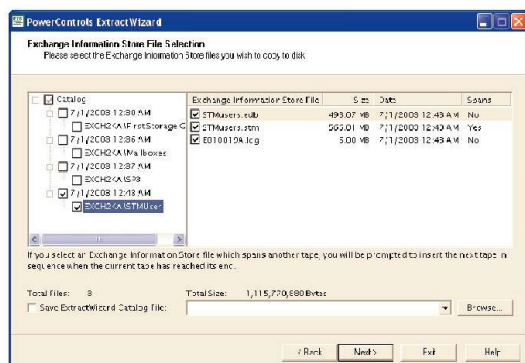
PowerControls Extract Wizard

Exchange Information Store File Selection
Please select the Exchange Information Store files you wish to copy to disk.

Catalog
7/1/2008 12:30 AM
EXCH2K\AFirstStorage G
7/1/2008 12:36 AM
EXCH2K\AMailboxes
7/1/2008 12:37 AM
EXCH2K\ASPB
7/1/2008 12:43 AM
EXCH2K\ASTMUser

| Exchange Information Store File | Size | Date | Spans |
|---|---|---|---|
| STMusers.edb | 493.07 MB | 7/1/2008 12:43 AM | No |
| STMusers.stm | 565.01 MB | 7/1/2008 12:43 AM | Yes |
| E010010A.log | 5.00 MB | 7/1/2008 12:43 AM | No |

If you select an Exchange Information Store file which spans another tape, you will be prompted to insert the next tape in sequence when the current tape has reached its end.

Total files: 3 Total Size: 1,115,770,880 Bytes

Save ExtractWizard Catalog File:

Browse...

< Back Next > Exit Help